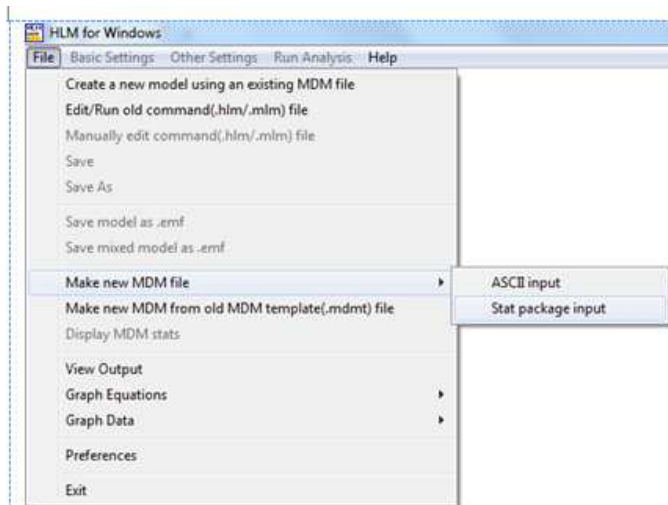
HLM for Windows

File Basic Settings Other Settings Run Analysis Help

Create a new model using an existing MDM file
Edit/Run old command(.hlm/.mlm) file
Manually edit command(.hlm/.mlm) file
Save
Save As
Save model as .emf
Save mixed model as .emf
Make new MDM file
Make new MDM from old MDM template(.mdmt) file
Display MDM stats
View Output
Graph Equations
Graph Data
Preferences
Exit

ASCII input
Stat package input